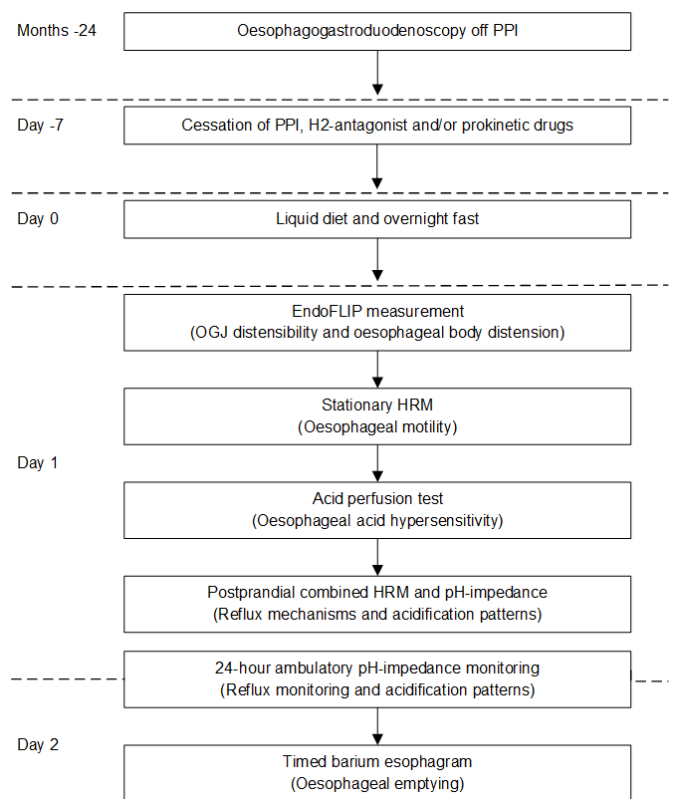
Months -24

Oesophagogastroduodenoscopy off PPI

Day -7

Cessation of PPI, H2-antagonist and/or prokinetic drugs

Day 0

Liquid diet and overnight fast

EndoFLIP measurement
(OGJ distensibility and oesophageal body distension)

Stationary HRM
(Oesophageal motility)

Day 1

Acid perfusion test
(Oesophageal acid hypersensitivity)

Postprandial combined HRM and pH-impedance
(Reflux mechanisms and acidification patterns)

24-hour ambulatory pH-impedance monitoring
(Reflux monitoring and acidification patterns)

Day 2

Timed barium esophagram
(Oesophageal emptying)